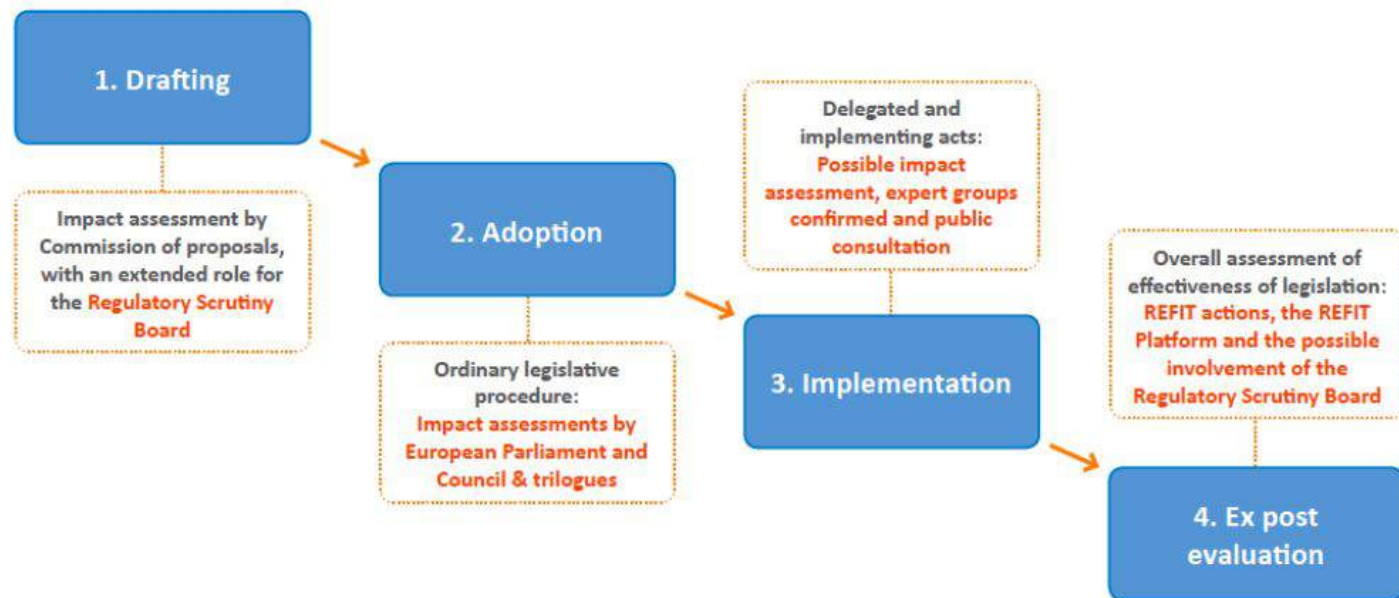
1. Drafting

Impact assessment by Commission of proposals, with an extended role for the Regulatory Scrutiny Board

2. Adoption

Ordinary legislative procedure: Impact assessments by European Parliament and Council & trilogues

Delegated and implementing acts: Possible impact assessment, expert groups confirmed and public consultation

3. Implementation

Overall assessment of effectiveness of legislation: REFIT actions, the REFIT Platform and the possible involvement of the Regulatory Scrutiny Board

4. Ex post evaluation